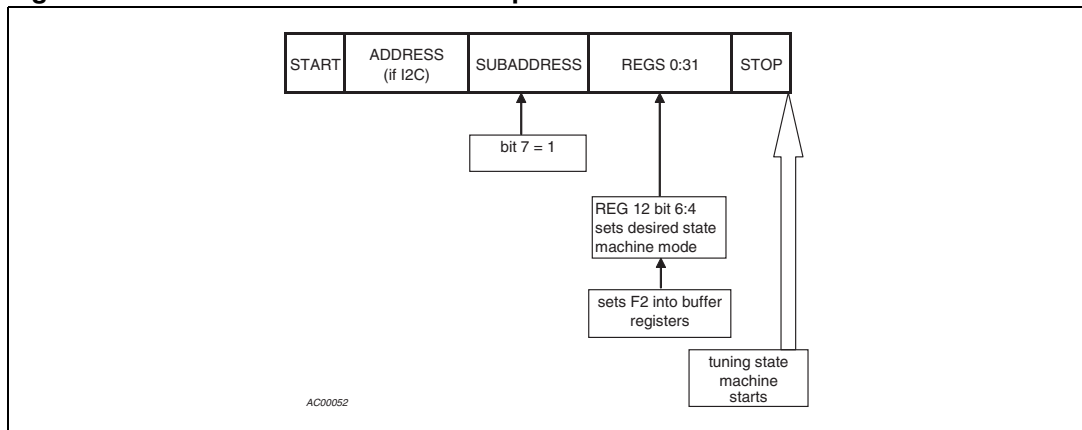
| START | ADDRESS (if I2C) | SUBADDRESS | REGS 0:31 | STOP |
|---|---|---|---|---|

bit 7 = 1

REG 12 bit 6:4 sets desired state machine mode

sets F2 into buffer registers

tuning state machine starts

AC00052